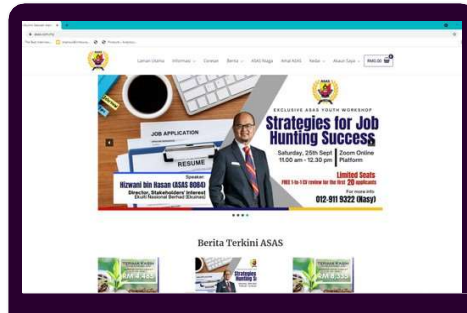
Laman Utama Informasi Carian Berita ASAS Niaga Amal ASAS Media Akaun Saya RM0.00

JOB APPLICATION

RESUME

EXCLUSIVE ASAS YOUTH WORKSHOP

Strategies for Job Hunting Success

Saturday, 25th Sept
11.00 am - 12.30 pm

Zoom Online Platform

Limited Seats

FREE 1-to-1 CV review for the first 20 applicants

For more info

012-911 9322 (Nasy)

Speaker
Hizwani bin Hasan (ASAS 8084)
Director, Stakeholders' Interest
Ekuiti Nasional Berhad (Ekuinas)

Berita Terkini ASAS

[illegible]

Strategies for Job Hunting Success

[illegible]